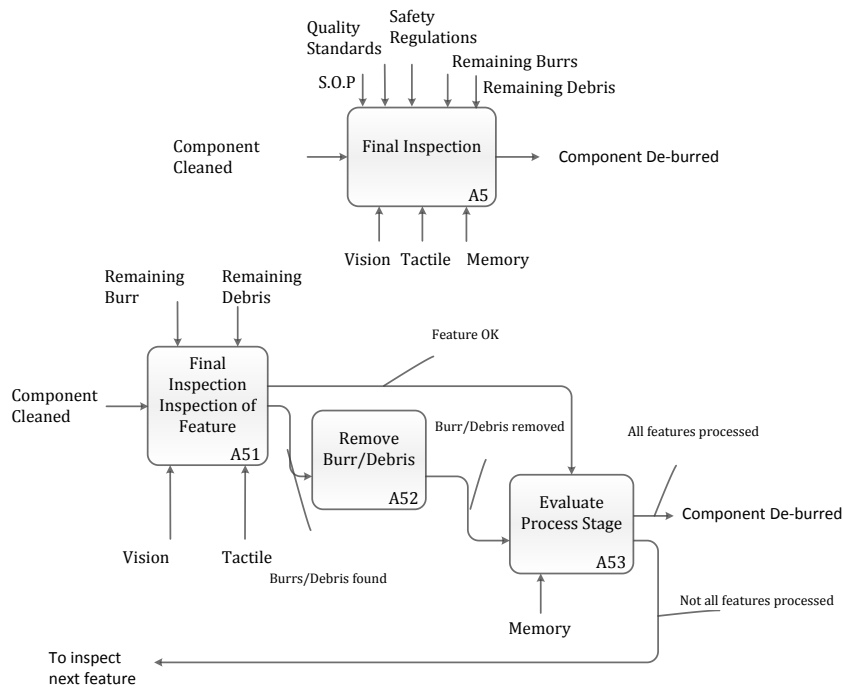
Quality Standards

Safety Regulations

S.O.P

Remaining Burrs

Remaining Debris

Component Cleaned

Final Inspection

A5

Component De-burred

Vision

Tactile

Memory

Remaining Burr

Remaining Debris

Feature OK

Component Cleaned

Final Inspection Inspection of Feature

A51

Remove Burr/Debris

A52

Burr/Debris removed

All features processed

Evaluate Process Stage

A53

Component De-burred

Vision

Tactile

Burrs/Debris found

Memory

Not all features processed

To inspect next feature